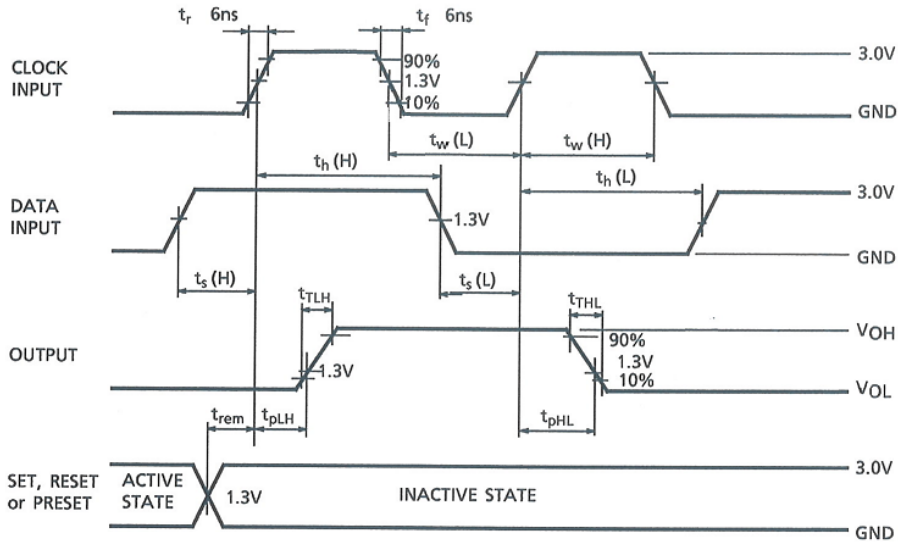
$t_r$ 6ns

$t_f$ 6ns

CLOCK INPUT

90%
1.3V
10%

3.0V

GND

$t_w$ (L)

$t_w$ (H)

$t_h$ (H)

$t_h$ (L)

DATA INPUT

1.3V

3.0V

GND

$t_s$ (H)

$t_s$ (L)

$t_{TLH}$

$t_{THL}$

OUTPUT

90%
1.3V
10%

1.3V

$V_{OH}$

$V_{OL}$

$t_{rem}$

$t_{pLH}$

$t_{pHL}$

SET, RESET or PRESET

ACTIVE STATE

1.3V

INACTIVE STATE

3.0V

GND